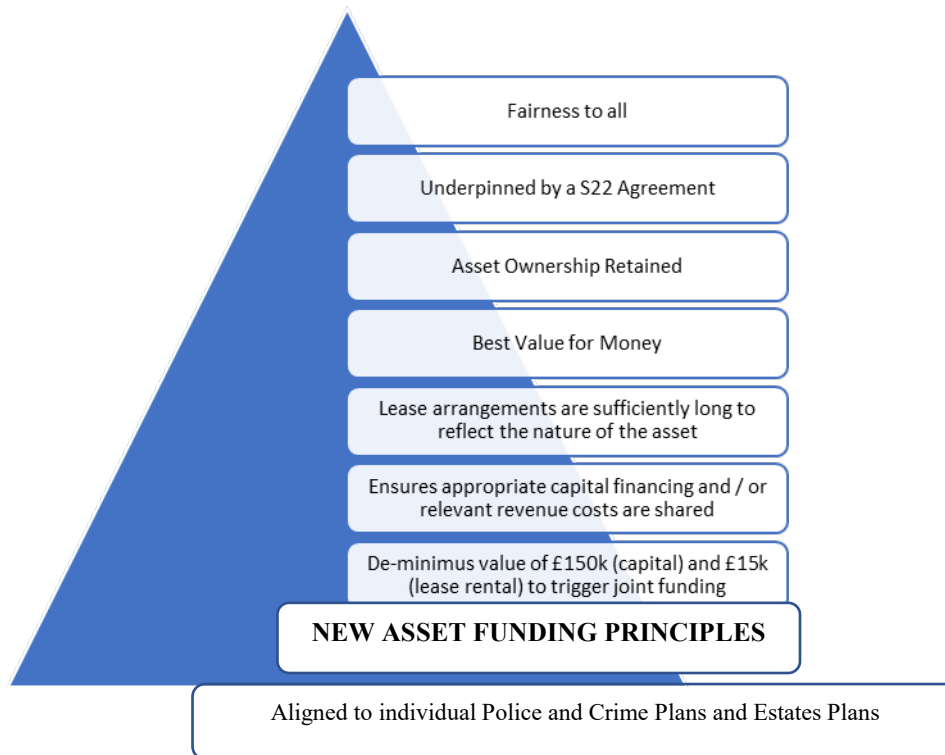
Fairness to all

Underpinned by a S22 Agreement

Asset Ownership Retained

Best Value for Money

Lease arrangements are sufficiently long to reflect the nature of the asset

Ensures appropriate capital financing and / or relevant revenue costs are shared

De-minimus value of £150k (capital) and £15k (lease rental) to trigger joint funding

NEW ASSET FUNDING PRINCIPLES

Aligned to individual Police and Crime Plans and Estates Plans